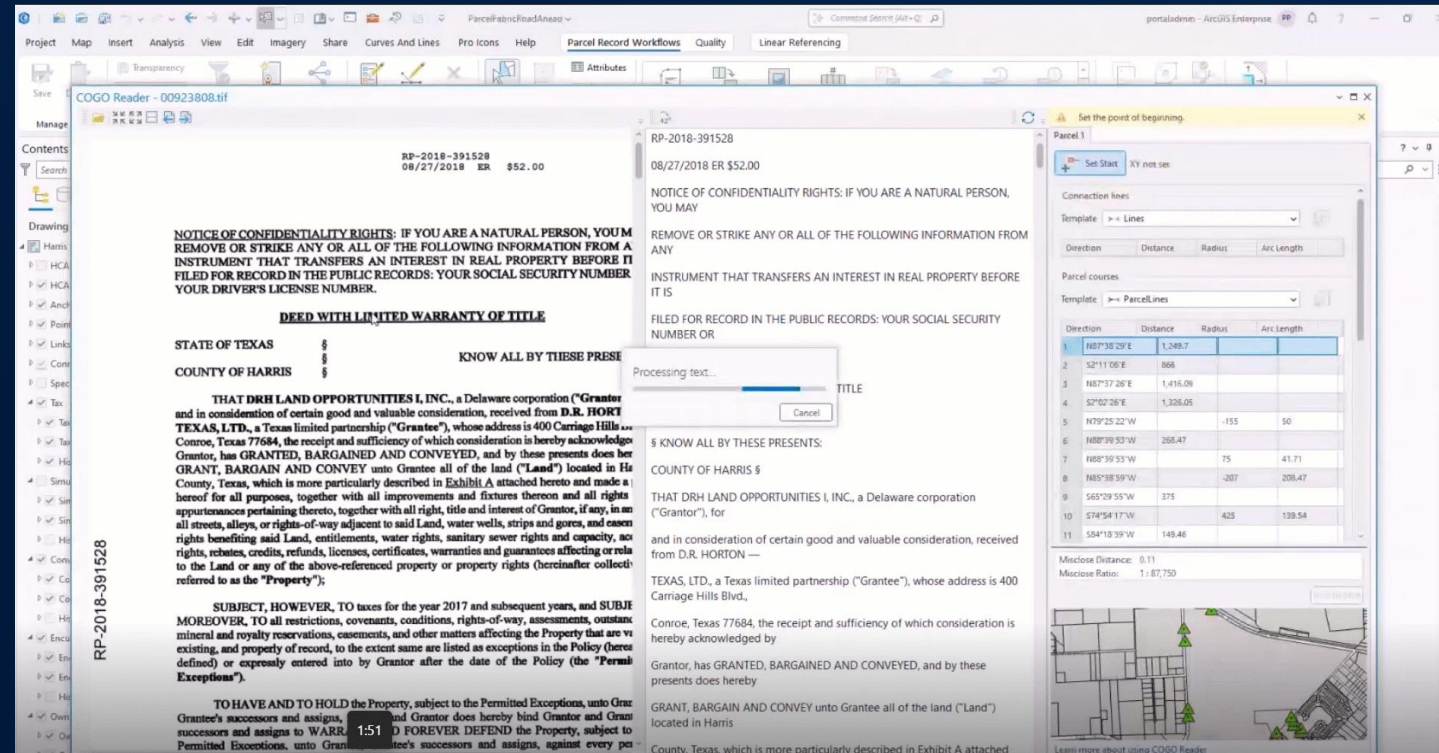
ParcelFabricRoadAhead

Command Search (Alt+Q)

portaladmin - ArcGIS Enterprise PP

Project Map Insert Analysis View Edit Imagery Share Curves And Lines Pro Icons Help Parcel Record Workflows Quality Linear Referencing

Save Transparency Attributes

Manage

COGO Reader - 00923808.tif

Contents

Search

Drawing

Harris

HCA

HCA

Anch

Point

Links

Conr

Spec

Tax

Tax

Tax

Hi

Simu

Sin

Sin

Hi

Conu

Co

Co

Hi

Encu

En

En

Hi

Own

Ow

RP-2018-391528
08/27/2018 ER $52.00

NOTICE OF CONFIDENTIALITY RIGHTS: IF YOU ARE A NATURAL PERSON, YOU M REMOVE OR STRIKE ANY OR ALL OF THE FOLLOWING INFORMATION FROM A INSTRUMENT THAT TRANSFERS AN INTEREST IN REAL PROPERTY BEFORE I FILED FOR RECORD IN THE PUBLIC RECORDS: YOUR SOCIAL SECURITY NUMBER YOUR DRIVER'S LICENSE NUMBER.

DEED WITH LIMITED WARRANTY OF TITLE

STATE OF TEXAS §
§ KNOW ALL BY THESE PRESE
COUNTY OF HARRIS §

THAT DRH LAND OPPORTUNITIES I, INC., a Delaware corporation ("Grantor and in consideration of certain good and valuable consideration, received from D.R. HORT TEXAS, LTD., a Texas limited partnership ("Grantee"), whose address is 400 Carriage Hills Conroe, Texas 77684, the receipt and sufficiency of which consideration is hereby acknowledge Grantor, has GRANTED, BARGAINED AND CONVEYED, and by these presents does her GRANT, BARGAIN AND CONVEY unto Grantee all of the land ("Land") located in Ha County, Texas, which is more particularly described in Exhibit A attached hereto and made a hereof for all purposes, together with all improvements and fixtures thereon and all rights appurtenances pertaining thereto, together with all right, title and interest of Grantor, if any, in an all streets, alleys, or rights-of-way adjacent to said Land, water wells, strips and gores, and easen rights benefiting said Land, entitlements, water rights, sanitary sewer rights and capacity, ac rights, rebates, credits, refunds, licenses, certificates, warranties and guarantees affecting or rela to the Land or any of the above-referenced property or property rights (hereinafter collecti referred to as the "Property");

SUBJECT, HOWEVER, TO taxes for the year 2017 and subsequent years, and SUBJE MOREOVER, TO all restrictions, covenants, conditions, rights-of-way, assessments, outstan mineral and royalty reservations, easements, and other matters affecting the Property that are va existing, and properly of record, to the extent same are listed as exceptions in the Policy (here defined) or expressly entered into by Grantor after the date of the Policy (the "Permi Exceptions").

TO HAVE AND TO HOLD the Property, subject to the Permitted Exceptions, unto Gra Grantee's successors and assigns, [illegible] and Grantor does hereby bind Grantor and Gran successors and assigns to WARRA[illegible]D FOREVER DEFEND the Property, subject to Permitted Exceptions, unto Gran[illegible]tee's successors and assigns, against every per

RP-2018-391528

1:51

RP-2018-391528

08/27/2018 ER $52.00

NOTICE OF CONFIDENTIALITY RIGHTS: IF YOU ARE A NATURAL PERSON, YOU MAY

REMOVE OR STRIKE ANY OR ALL OF THE FOLLOWING INFORMATION FROM ANY

INSTRUMENT THAT TRANSFERS AN INTEREST IN REAL PROPERTY BEFORE IT IS

FILED FOR RECORD IN THE PUBLIC RECORDS: YOUR SOCIAL SECURITY NUMBER OR

Processing text...

Cancel

TITLE

§ KNOW ALL BY THESE PRESENTS:

COUNTY OF HARRIS §

THAT DRH LAND OPPORTUNITIES I, INC., a Delaware corporation ("Grantor"), for

and in consideration of certain good and valuable consideration, received from D.R. HORTON —

TEXAS, LTD., a Texas limited partnership ("Grantee"), whose address is 400 Carriage Hills Blvd.,

Conroe, Texas 77684, the receipt and sufficiency of which consideration is hereby acknowledged by

Grantor, has GRANTED, BARGAINED AND CONVEYED, and by these presents does hereby

GRANT, BARGAIN AND CONVEY unto Grantee all of the land ("Land") located in Harris

County, Texas, which is more particularly described in Exhibit A attached

Set the point of beginning.

Parcel 1

Set Start XY not set

Connection lines

Template Lines

| Direction | Distance | Radius | Arc Length |
|---|---|---|---|

Parcel courses

Template ParcelLines

| | Direction | Distance | Radius | Arc Length |
|---|---|---|---|---|
| 1 | N87°38'29"E | 1,249.7 | | |
| 2 | S2°11'06"E | 866 | | |
| 3 | N87°37'26"E | 1,416.09 | | |
| 4 | S2°02'26"E | 1,326.05 | | |
| 5 | N79°25'22"W | | -155 | 50 |
| 6 | N88°39'53"W | 268.47 | | |
| 7 | N88°39'53"W | | 75 | 41.71 |
| 8 | N85°38'59"W | | -207 | 208.47 |
| 9 | S65°29'55"W | 375 | | |
| 10 | S74°54'17"W | | 425 | 139.54 |
| 11 | S84°18'39"W | 149.46 | | |

Misclose Distance: 0.11
Misclose Ratio: 1 : 87,750

Learn more about using COGO Reader